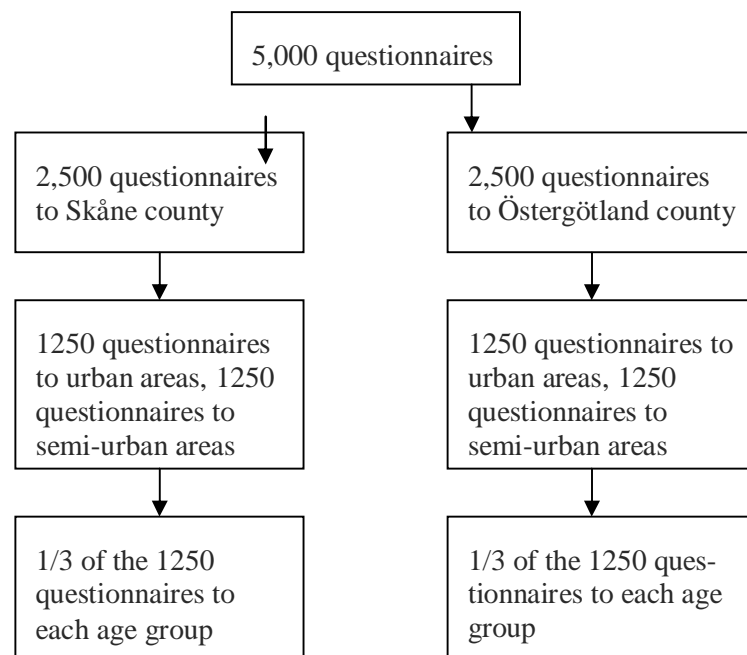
5,000 questionnaires

2,500 questionnaires to Skåne county

2,500 questionnaires to Östergötland county

1250 questionnaires to urban areas, 1250 questionnaires to semi-urban areas

1250 questionnaires to urban areas, 1250 questionnaires to semi-urban areas

1/3 of the 1250 questionnaires to each age group

1/3 of the 1250 questionnaires to each age group